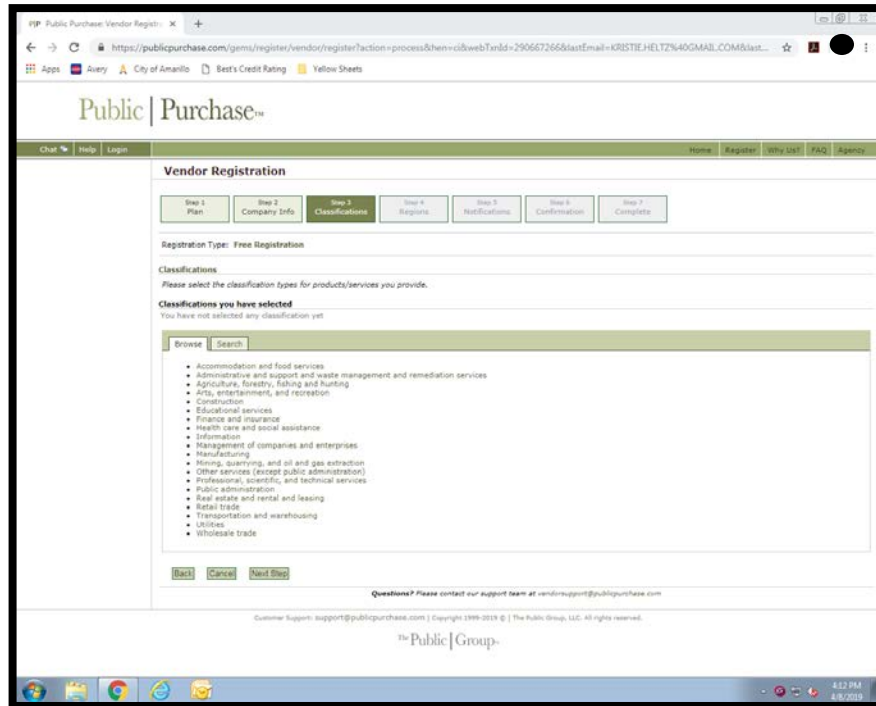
PIP Public Purchase: Vendor Registr ×  +

https://publicpurchase.com/gems/register/vendor/register?action=process&hen=ci&webTxnId=290667266&lastEmail=KRISTIE.HELTZ%40GMAIL.COM&last...

Apps  Avery  City of Amarillo  Best's Credit Rating  Yellow Sheets

Public | Purchase™

Chat  Help  Login

Home  Register  Why Us?  FAQ  Agency

Vendor Registration

| Step 1 Plan | Step 2 Company Info | Step 3 Classifications | Step 4 Regions | Step 5 Notifications | Step 6 Confirmation | Step 7 Complete |
|---|---|---|---|---|---|---|

Registration Type: Free Registration

Classifications

Please select the classification types for products/services you provide.

Classifications you have selected

You have not selected any classification yet

Browse  Search

• Accommodation and food services
• Administrative and support and waste management and remediation services
• Agriculture, forestry, fishing and hunting
• Arts, entertainment, and recreation
• Construction
• Educational services
• Finance and insurance
• Health care and social assistance
• Information
• Management of companies and enterprises
• Manufacturing
• Mining, quarrying, and oil and gas extraction
• Other services (except public administration)
• Professional, scientific, and technical services
• Public administration
• Real estate and rental and leasing
• Retail trade
• Transportation and warehousing
• Utilities
• Wholesale trade

Back  Cancel  Next Step

Questions? Please contact our support team at vendorsupport@publicpurchase.com

Customer Support: support@publicpurchase.com | Copyright 1999-2019 © | The Public Group, LLC. All rights reserved.

The Public | Group™

4:12 PM
4/8/2019